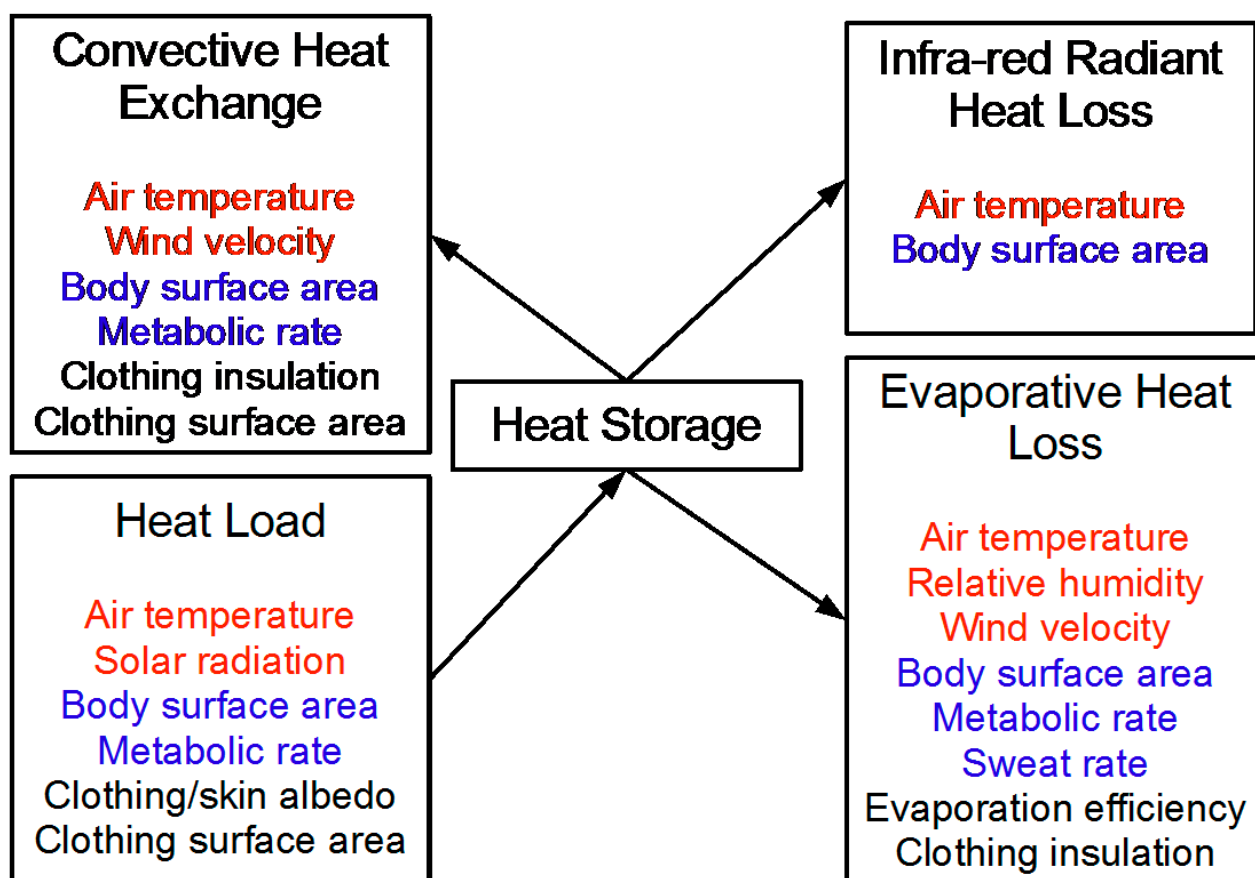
Convective Heat Exchange

Air temperature
Wind velocity
Body surface area
Metabolic rate
Clothing insulation
Clothing surface area

Infra-red Radiant Heat Loss

Air temperature
Body surface area

Heat Storage

Heat Load

Air temperature
Solar radiation
Body surface area
Metabolic rate
Clothing/skin albedo
Clothing surface area

Evaporative Heat Loss

Air temperature
Relative humidity
Wind velocity
Body surface area
Metabolic rate
Sweat rate
Evaporation efficiency
Clothing insulation